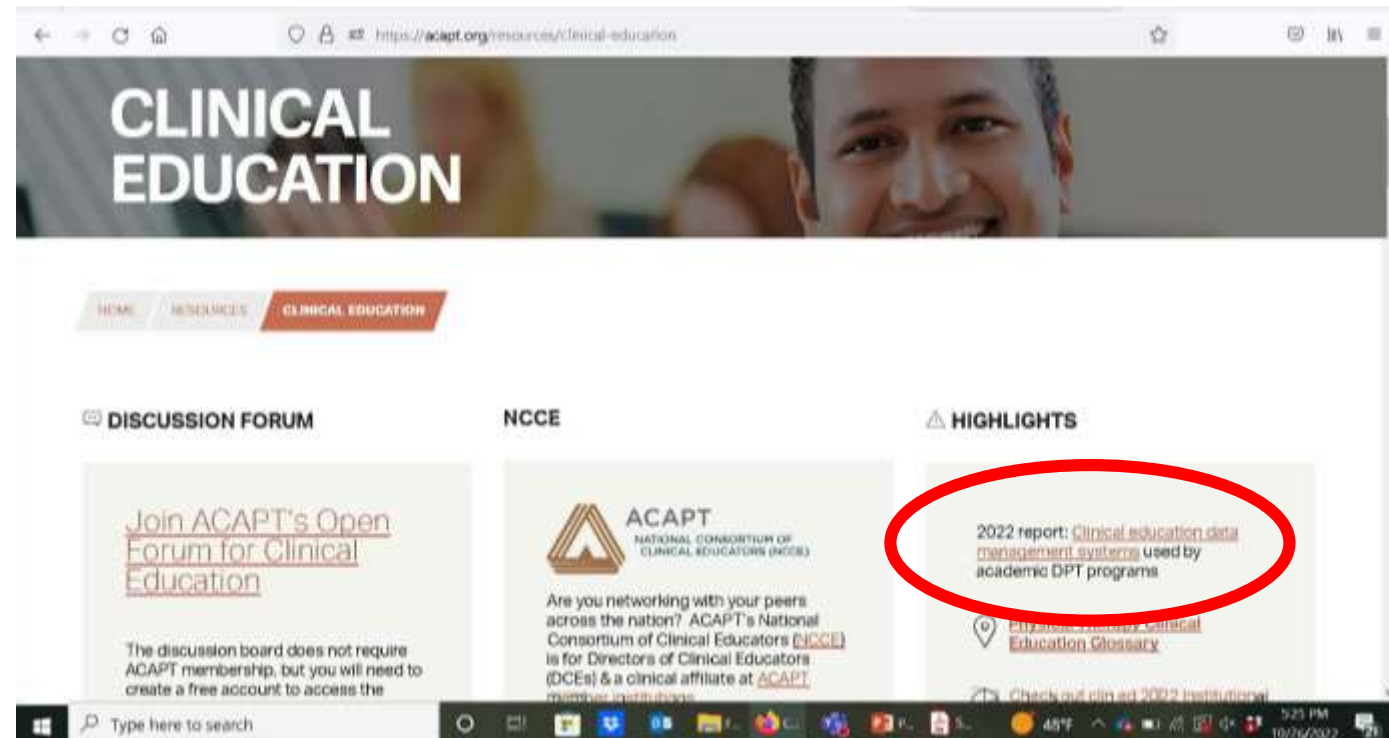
https://acapt.org/resources/clinical-education

CLINICAL EDUCATION

HOME RESOURCES CLINICAL EDUCATION

DISCUSSION FORUM

Join ACAPT's Open Forum for Clinical Education

The discussion board does not require ACAPT membership, but you will need to create a free account to access the

NCCE

ACAPT NATIONAL CONSORTIUM OF CLINICAL EDUCATORS (NCCE)

Are you networking with your peers across the nation? ACAPT's National Consortium of Clinical Educators (NCCE) is for Directors of Clinical Educators (DCEs) & a clinical affiliate at ACAPT member institutions

HIGHLIGHTS

2022 report: Clinical education data management systems used by academic DPT programs

Physical Therapy Clinical Education Glossary

Check out clin ed 2022 institutional

Type here to search

48°F

5:25 PM
10/26/2022